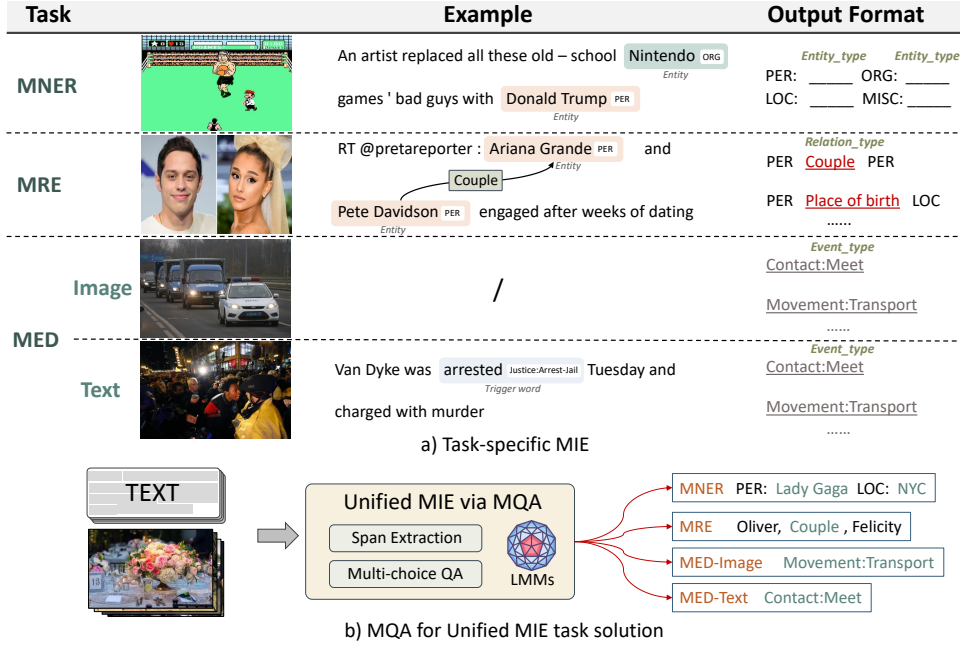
| Task | Example | Output Format |
|---|---|---|
| MNER | An artist replaced all these old – school Nintendo ORG Entity games ' bad guys with Donald Trump PER Entity | Entity_type Entity_type PER: _____ ORG: _____ LOC: _____ MISC: _____ |
| MRE | RT @pretareporter : Ariana Grande PER Entity and Couple Pete Davidson PER Entity engaged after weeks of dating | Relation_type PER Couple PER PER Place of birth LOC ...... |
| MED Image | / | Event_type Contact:Meet Movement:Transport ...... |
| MED Text | Van Dyke was arrested Justice:Arrest-Jail Trigger word Tuesday and charged with murder | Event_type Contact:Meet Movement:Transport ...... |

a) Task-specific MIE

TEXT

Unified MIE via MQA

Span Extraction

Multi-choice QA

LMMs

MNER PER: Lady Gaga LOC: NYC

MRE Oliver, Couple , Felicity

MED-Image Movement:Transport

MED-Text Contact:Meet

b) MQA for Unified MIE task solution